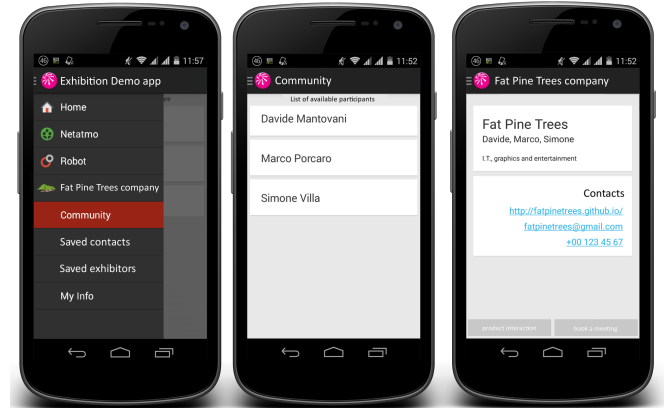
11:57

Exhibition Demo app

Home

Netatmo

Robot

Fat Pine Trees company

Community

Saved contacts

Saved exhibitors

My Info

11:52

Community

List of available participants

Davide Mantovani

Marco Porcaro

Simone Villa

11:52

Fat Pine Trees company

Fat Pine Trees

Davide, Marco, Simone

I.T., graphics and entertainment

Contacts

http://fatpinetrees.github.io/

fatpinetrees@gmail.com

+00 123 45 67

product interaction

book a meeting